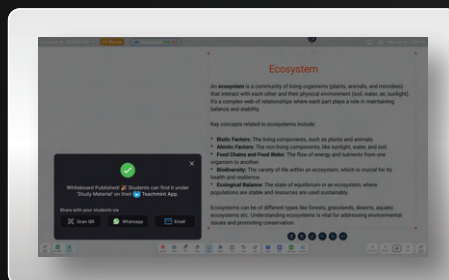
Ecosystem

An ecosystem is a community of living organisms (plants, animals, and microbes) that interact with each other and their physical environment (soil, water, air, sunlight). It's a complex web of relationships where each part plays a role in maintaining balance and stability.

Key concepts related to ecosystems include:

- Biotic Factors: The living components, such as plants and animals.
- Abiotic Factors: The non-living components, like sunlight, water, and soil.
- Food Chains and Food Webs: The flow of energy and nutrients from one organism to another.
- Biodiversity: The variety of life within an ecosystem, which is crucial for its health and resilience.
- Ecological Balance: The state of equilibrium in an ecosystem, where populations are stable and resources are used sustainably.

Ecosystems can be of different types like forests, grasslands, deserts, aquatic ecosystems etc. Understanding ecosystems is vital for addressing environmental issues and promoting conservation.

Whiteboard Published! 🎉 Students can find it under 'Study Material' on their Teachmint App.

Share with your students via

Scan QR

WhatsApp

Email